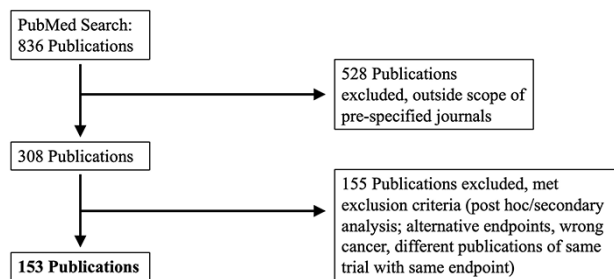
PubMed Search:
836 Publications

528 Publications excluded, outside scope of pre-specified journals

308 Publications

155 Publications excluded, met exclusion criteria (post hoc/secondary analysis; alternative endpoints, wrong cancer, different publications of same trial with same endpoint)

**153 Publications**